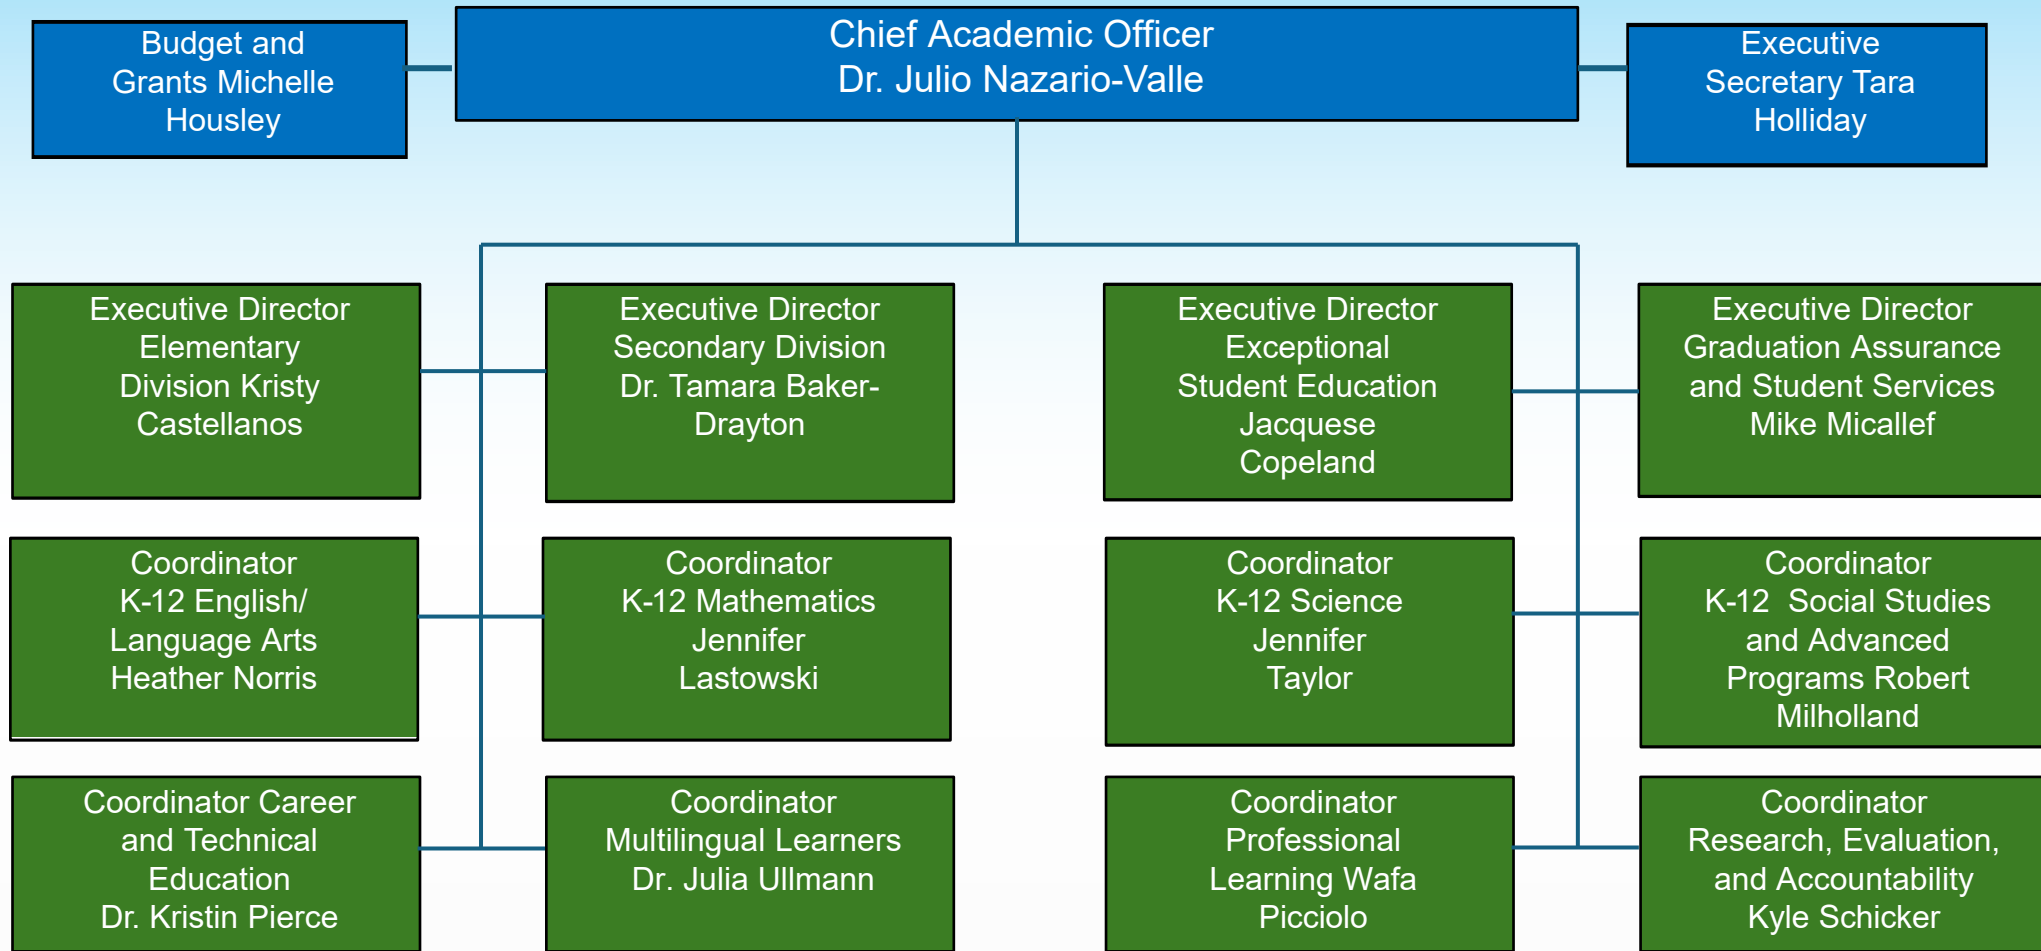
Budget and Grants Michelle Housley

Chief Academic Officer
Dr. Julio Nazario-Valle

Executive Secretary Tara Holliday

Executive Director Elementary Division Kristy Castellanos

Executive Director Secondary Division Dr. Tamara Baker-Drayton

Executive Director Exceptional Student Education Jacquese Copeland

Executive Director Graduation Assurance and Student Services Mike Micallef

Coordinator K-12 English/ Language Arts Heather Norris

Coordinator K-12 Mathematics Jennifer Lastowski

Coordinator K-12 Science Jennifer Taylor

Coordinator K-12 Social Studies and Advanced Programs Robert Milholland

Coordinator Career and Technical Education Dr. Kristin Pierce

Coordinator Multilingual Learners Dr. Julia Ullmann

Coordinator Professional Learning Wafa Picciolo

Coordinator Research, Evaluation, and Accountability Kyle Schicker